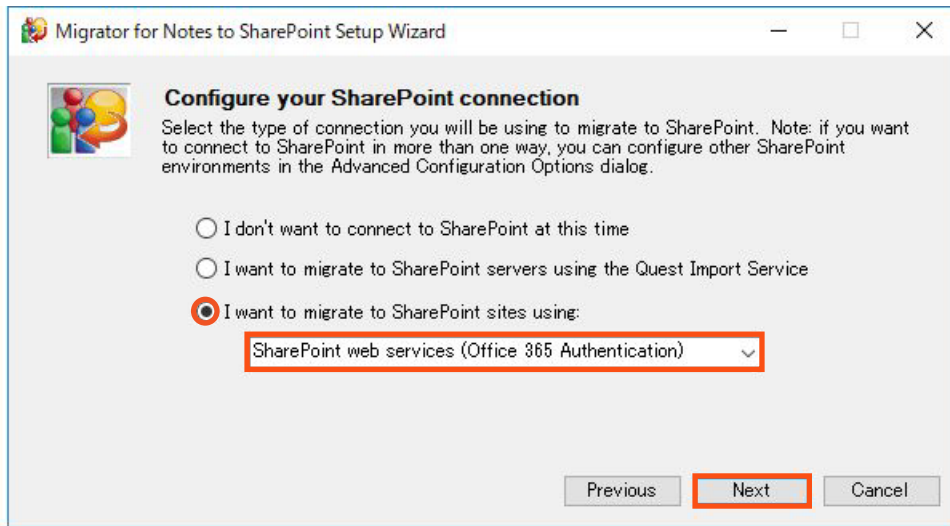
Migrator for Notes to SharePoint Setup Wizard

Configure your SharePoint connection

Select the type of connection you will be using to migrate to SharePoint. Note: if you want to connect to SharePoint in more than one way, you can configure other SharePoint environments in the Advanced Configuration Options dialog.

I don't want to connect to SharePoint at this time

I want to migrate to SharePoint servers using the Quest Import Service

I want to migrate to SharePoint sites using:

SharePoint web services (Office 365 Authentication)

Previous

Next

Cancel